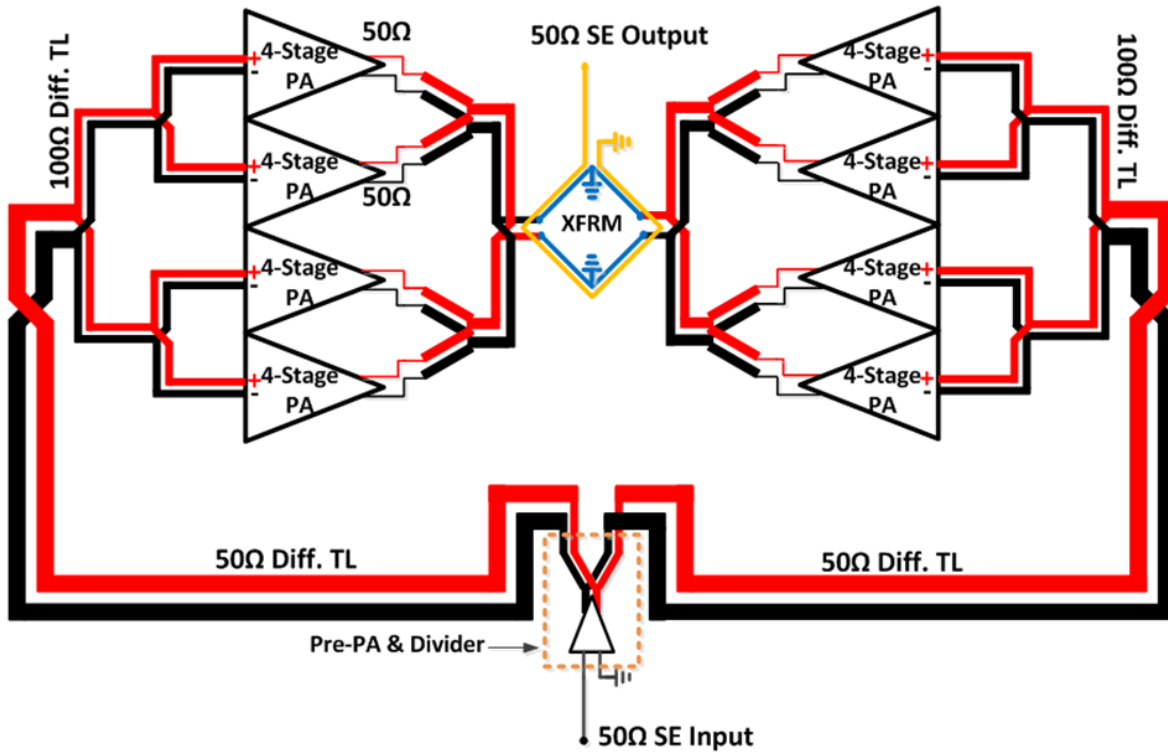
100Ω Diff. TL

50Ω

50Ω SE Output

100Ω Diff. TL

+
-
4-Stage PA

+
-
4-Stage PA

50Ω

+
-
4-Stage PA

+
-
4-Stage PA

XFRM

4-Stage PA
+
-

4-Stage PA
+
-

4-Stage PA
+
-

4-Stage PA
+
-

50Ω Diff. TL

50Ω Diff. TL

Pre-PA & Divider

50Ω SE Input